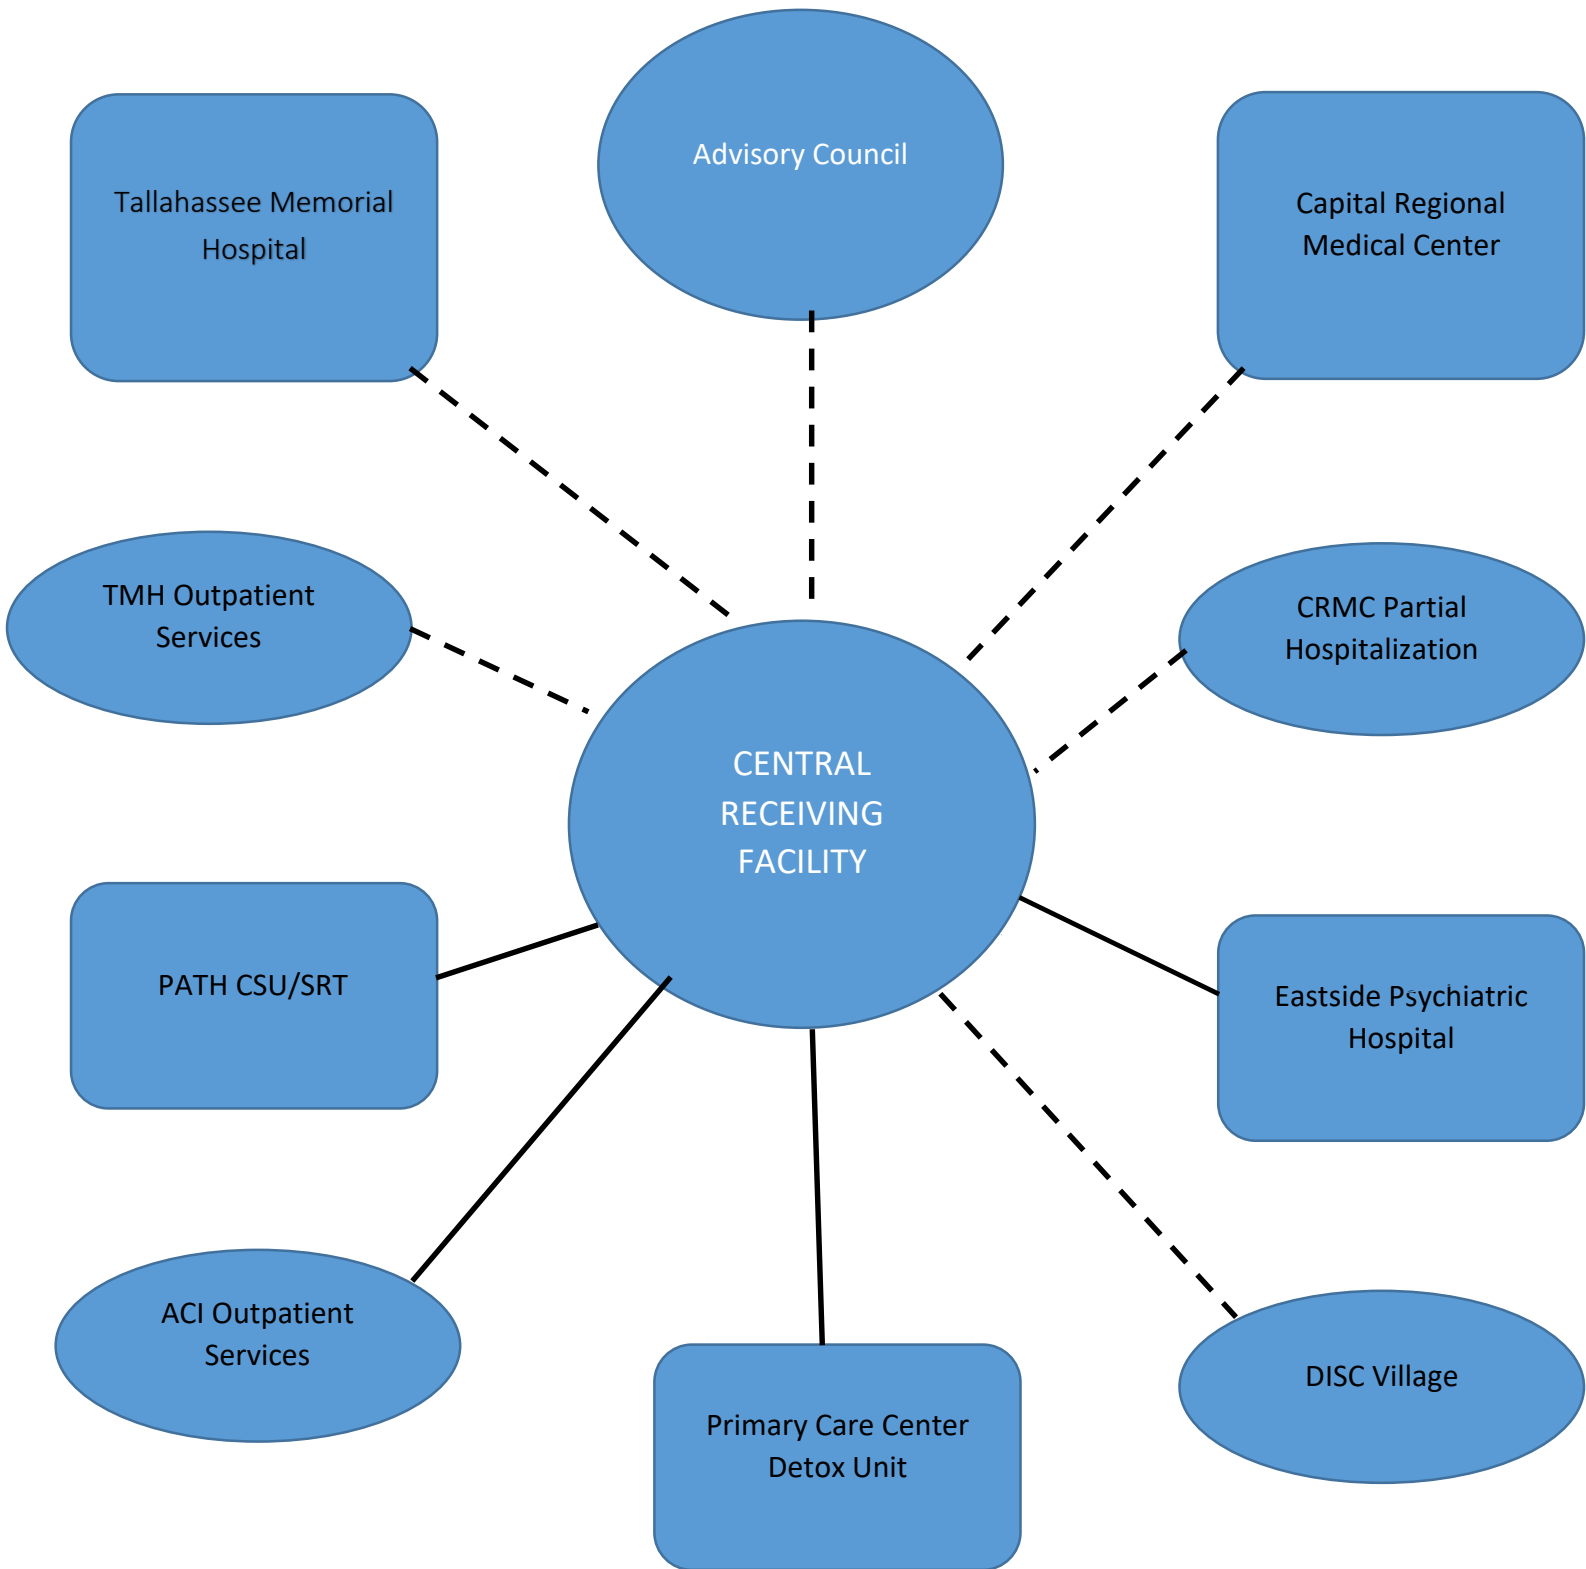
Tallahassee Memorial Hospital

Advisory Council

Capital Regional Medical Center

TMH Outpatient Services

CENTRAL RECEIVING FACILITY

CRMC Partial Hospitalization

PATH CSU/SRT

Eastside Psychiatric Hospital

ACI Outpatient Services

Primary Care Center Detox Unit

DISC Village